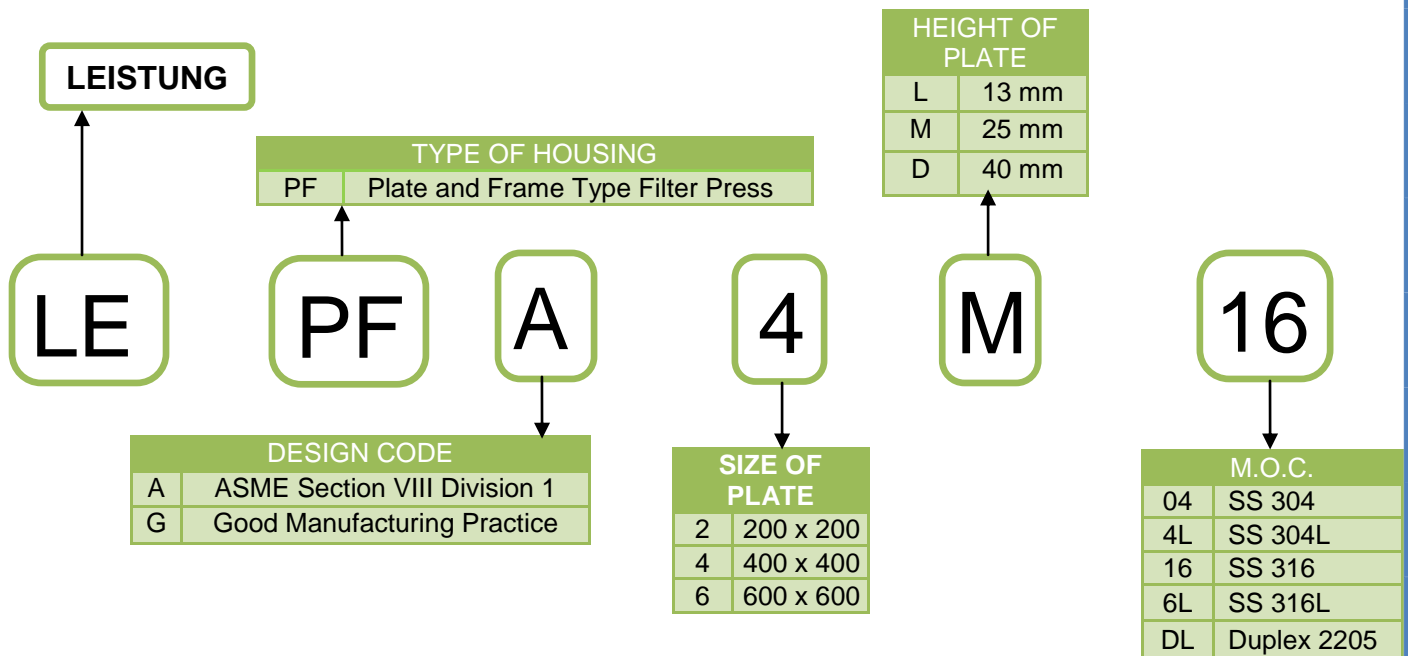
LEISTUNG

| TYPE OF HOUSING | |
|---|---|
| PF | Plate and Frame Type Filter Press |

| HEIGHT OF PLATE | |
|---|---|
| L | 13 mm |
| M | 25 mm |
| D | 40 mm |

LE PF A 4 M 16

| DESIGN CODE | |
|---|---|
| A | ASME Section VIII Division 1 |
| G | Good Manufacturing Practice |

| SIZE OF PLATE | |
|---|---|
| 2 | 200 x 200 |
| 4 | 400 x 400 |
| 6 | 600 x 600 |

| M.O.C. | |
|---|---|
| 04 | SS 304 |
| 4L | SS 304L |
| 16 | SS 316 |
| 6L | SS 316L |
| DL | Duplex 2205 |